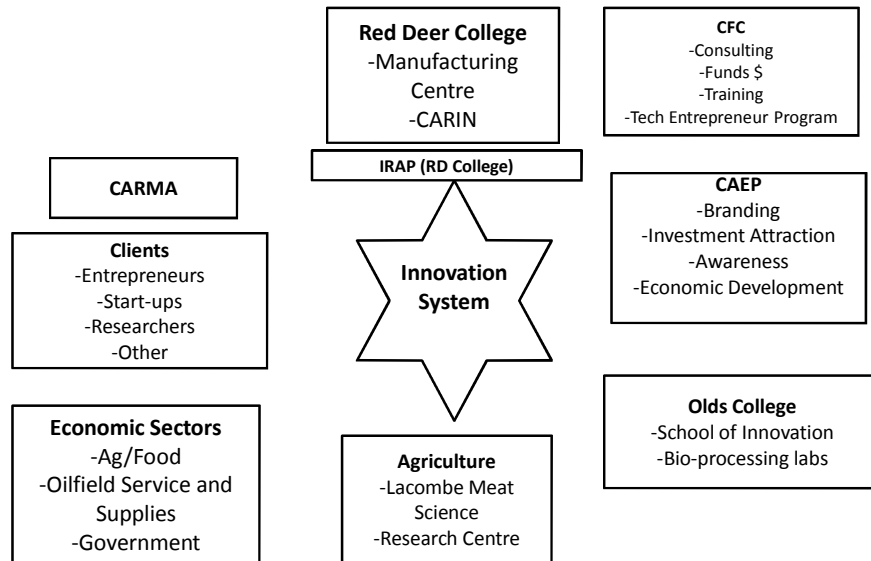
Red Deer College
-Manufacturing Centre
-CARIN

CFC
-Consulting
-Funds $
-Training
-Tech Entrepreneur Program

IRAP (RD College)

CARMA

CAEP
-Branding
-Investment Attraction
-Awareness
-Economic Development

Clients
-Entrepreneurs
-Start-ups
-Researchers
-Other

Innovation System

Olds College
-School of Innovation
-Bio-processing labs

Economic Sectors
-Ag/Food
-Oilfield Service and Supplies
-Government

Agriculture
-Lacombe Meat Science
-Research Centre